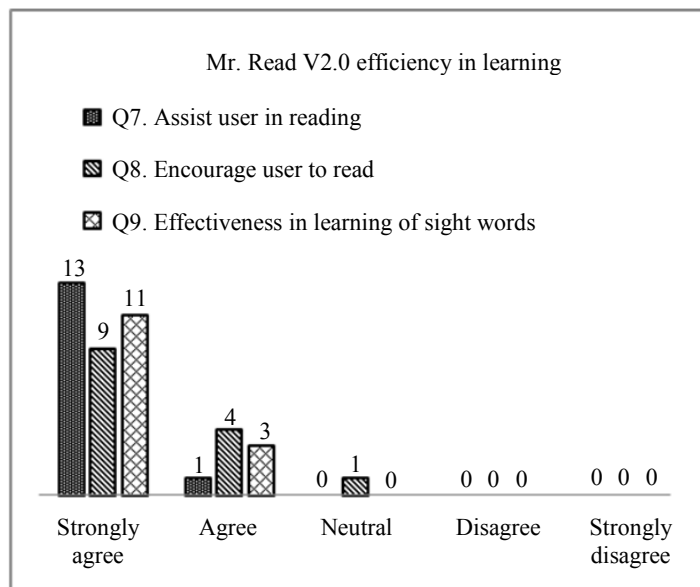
Mr. Read V2.0 efficiency in learning

Q7. Assist user in reading

Q8. Encourage user to read

Q9. Effectiveness in learning of sight words

13 9 11

1 4 3

0 1 0

0 0 0

0 0 0

Strongly agree

Agree

Neutral

Disagree

Strongly disagree